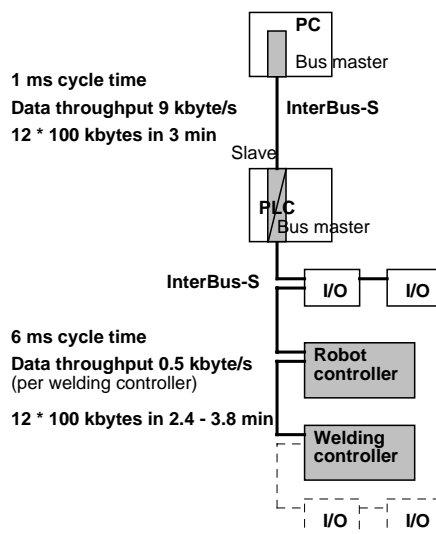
PC

Bus master

1 ms cycle time

Data throughput 9 kbyte/s

12 * 100 kbytes in 3 min

InterBus-S

Slave

PLC

Bus master

InterBus-S

I/O

I/O

6 ms cycle time

Data throughput 0.5 kbyte/s (per welding controller)

Robot controller

12 * 100 kbytes in 2.4 - 3.8 min

Welding controller

I/O

I/O